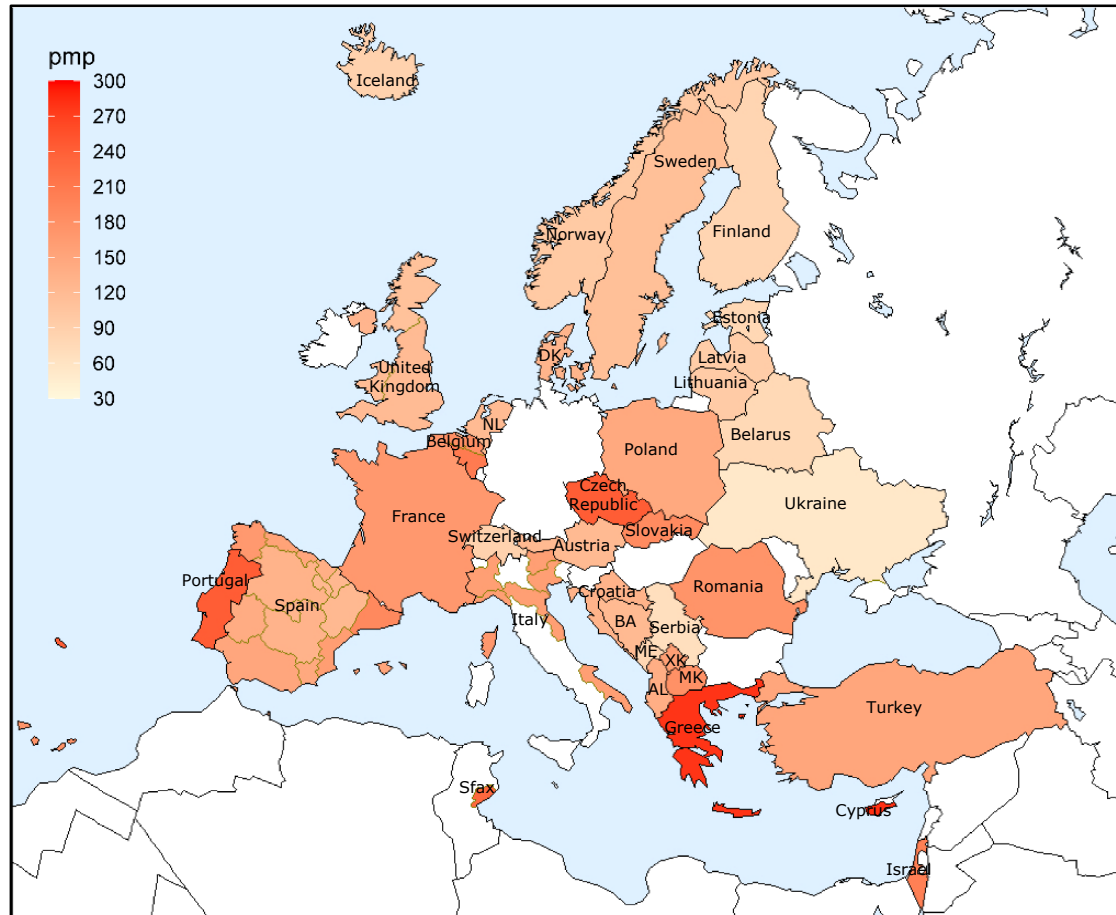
pmp
300
270
240
210
180
150
120
90
60
30

Iceland
Sweden
Norway
Finland
Estonia
Latvia
Lithuania
DK
United Kingdom
NL
Belgium
Poland
Belarus
Czech Republic
Ukraine
France
Slovakia
Switzerland
Austria
Portugal
Romania
Croatia
Spain
BA
Serbia
Italy
ME
XK
MK
AL
Turkey
Greece
Sfax
Cyprus
Israel